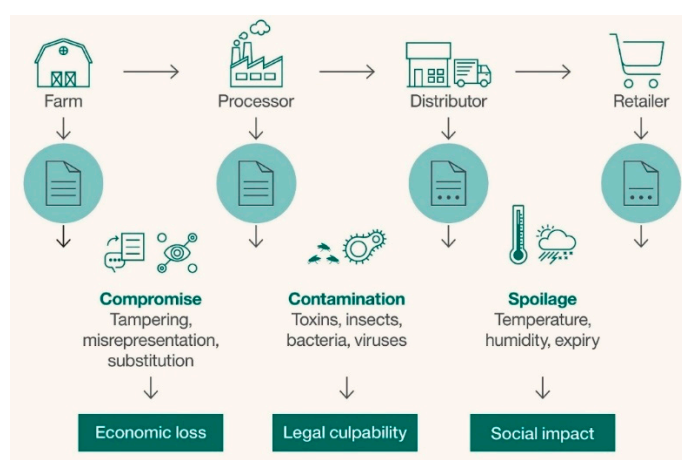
Farm

Processor

Distributor

Retailer

Compromise
Tampering, misrepresentation, substitution

Economic loss

Contamination
Toxins, insects, bacteria, viruses

Legal culpability

Spoilage
Temperature, humidity, expiry

Social impact